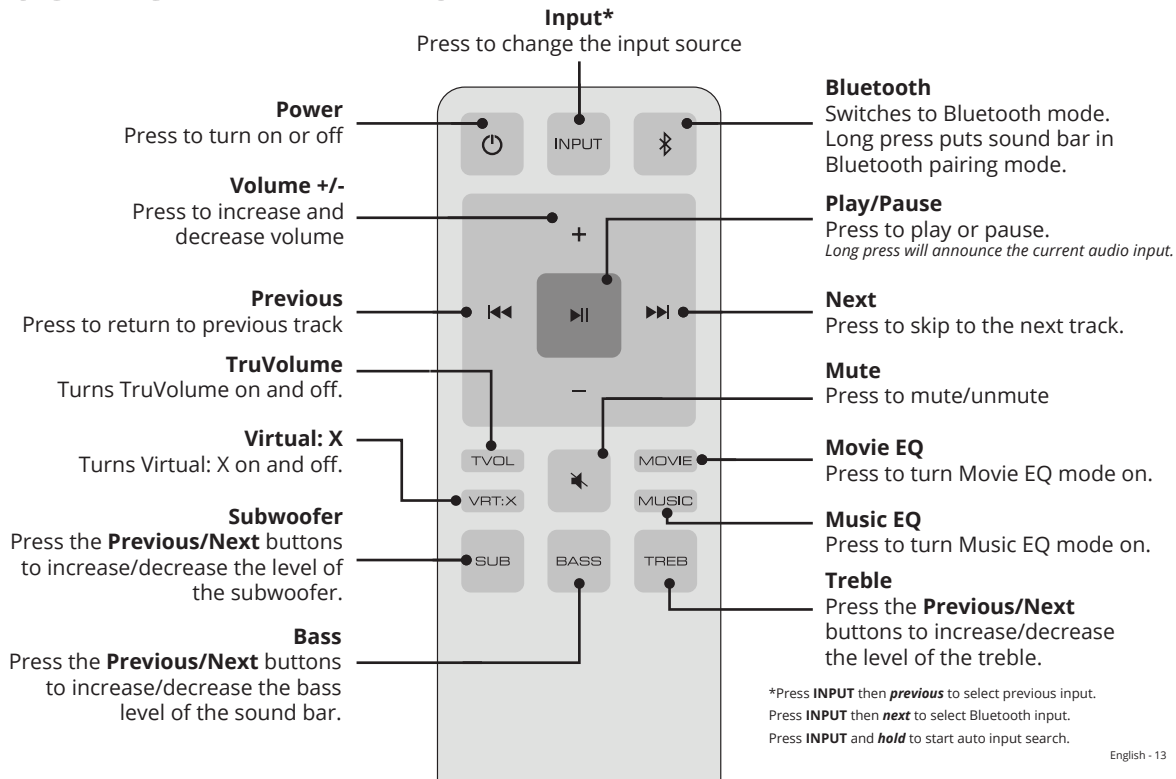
**Input***
Press to change the input source

**Power**
Press to turn on or off

**Volume +/-**
Press to increase and decrease volume

**Previous**
Press to return to previous track

**TruVolume**
Turns TruVolume on and off.

**Virtual: X**
Turns Virtual: X on and off.

**Subwoofer**
Press the **Previous/Next** buttons to increase/decrease the level of the subwoofer.

**Bass**
Press the **Previous/Next** buttons to increase/decrease the bass level of the sound bar.

INPUT
+
–
TVOL
VRT:X
MOVIE
MUSIC
SUB
BASS
TREB

**Bluetooth**
Switches to Bluetooth mode. Long press puts sound bar in Bluetooth pairing mode.

**Play/Pause**
Press to play or pause.
*Long press will announce the current audio input.*

**Next**
Press to skip to the next track.

**Mute**
Press to mute/unmute

**Movie EQ**
Press to turn Movie EQ mode on.

**Music EQ**
Press to turn Music EQ mode on.

**Treble**
Press the **Previous/Next** buttons to increase/decrease the level of the treble.

*Press **INPUT** then ***previous*** to select previous input.
Press **INPUT** then ***next*** to select Bluetooth input.
Press **INPUT** and ***hold*** to start auto input search.

English - 13